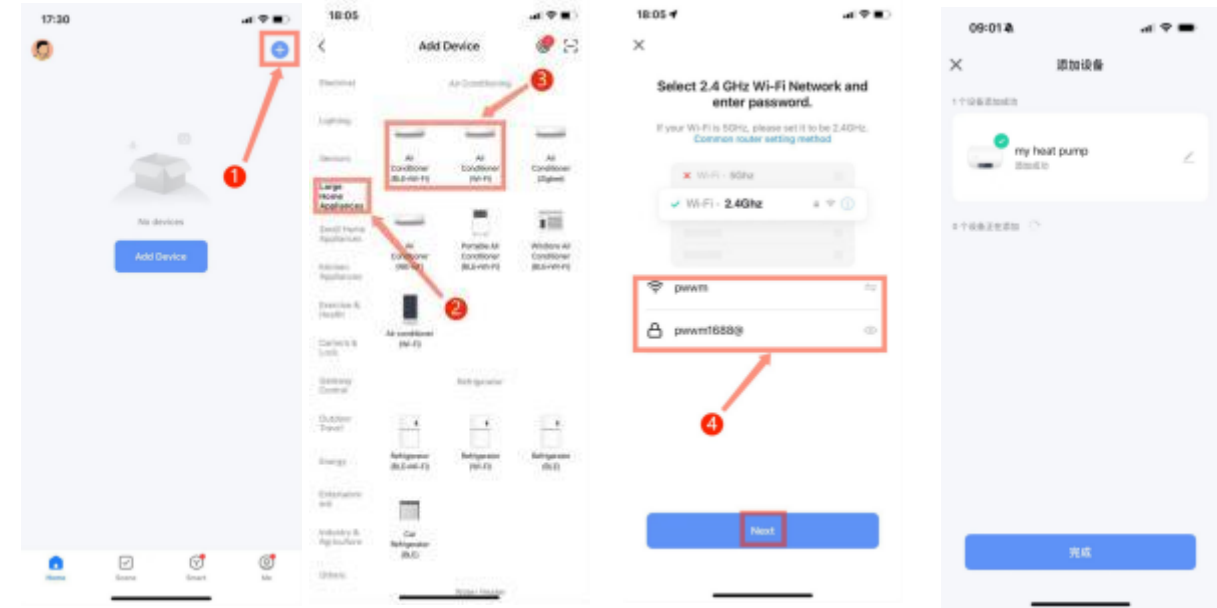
17:30

1

No devices

Add Device

Home Scene Smart Me

18:05

Add Device

Electrical

Air Conditioning

3

Lighting

Sensors

Air Conditioner (BLE+Wi-Fi)

Air Conditioner (Wi-Fi)

Air Conditioner (Zigbee)

Large Home Appliances

Small Home Appliances

Air Conditioner (NB-IoT)

Portable Air Conditioner (BLE+Wi-Fi)

Window Air Conditioner (BLE+Wi-Fi)

Kitchen Appliances

2

Exercise & Health

Air conditioner (Wi-Fi)

Camera & Lock

Gateway Control

Refrigerator

Outdoor Travel

Energy

Refrigerator (BLE+Wi-Fi)

Refrigerator (Wi-Fi)

Refrigerator (BLE)

Entertainment

Industry & Agriculture

Car Refrigerator (BLE)

Others

18:05

Select 2.4 GHz Wi-Fi Network and enter password.

If your Wi-Fi is 5GHz, please set it to be 2.4GHz.
Common router setting method

Wi-Fi - 5Ghz

Wi-Fi - 2.4Ghz

pwwm

pwwm1688@

4

Next

09:01

添加设备

1个设备添加成功

my heat pump
添加成功

0个设备正在添加

完成